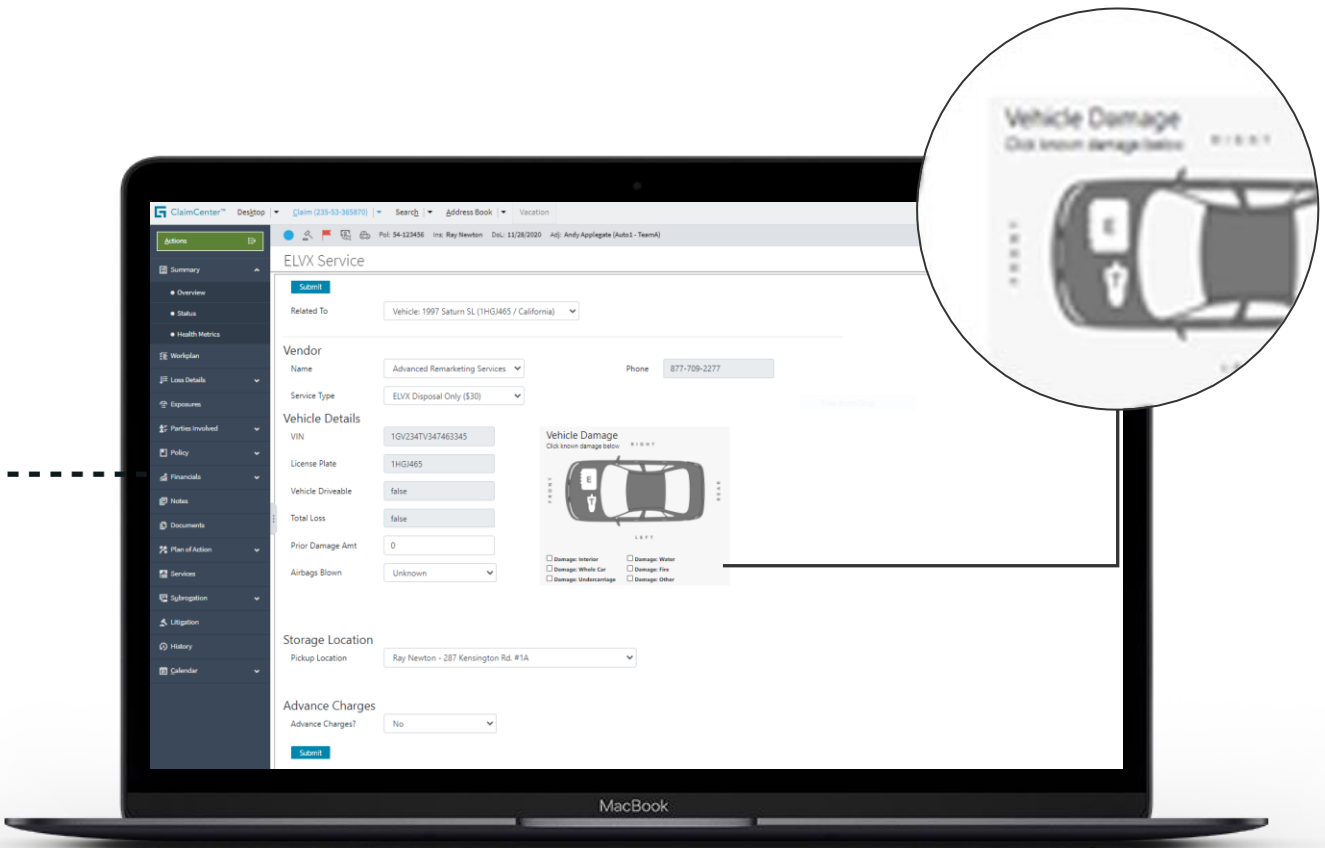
Vehicle Damage
Click known damage below
RIGHT
E

ClaimCenter™ Desktop Claim (235-53-365870) Search Address Book Vacation

Actions

Summary
Overview
Status
Health Metrics
Workplan
Loss Details
Exposures
Parties Involved
Policy
Financials
Notes
Documents
Plan of Action
Services
Subrogation
Litigation
History
Calendar

Pol: 54-123456 Ins: Ray Newton DoL: 11/28/2020 Adj: Andy Applegate (Auto1 - TeamA)

ELVX Service

Submit

Related To Vehicle: 1997 Saturn SL (1HGJ465 / California)

Vendor
Name Advanced Remarketing Services
Phone 877-709-2277
Service Type ELVX Disposal Only ($30)

Vehicle Details
VIN 1GV234TV347463345
License Plate 1HGJ465
Vehicle Driveable false
Total Loss false
Prior Damage Amt 0
Airbags Blown Unknown

Vehicle Damage
Click known damage below
RIGHT
FRONT
E
REAR
LEFT
Damage: Interior
Damage: Water
Damage: Whole Car
Damage: Fire
Damage: Undercarriage
Damage: Other

Storage Location
Pickup Location Ray Newton - 287 Kensington Rd. #1A

Advance Charges
Advance Charges? No

Submit

MacBook